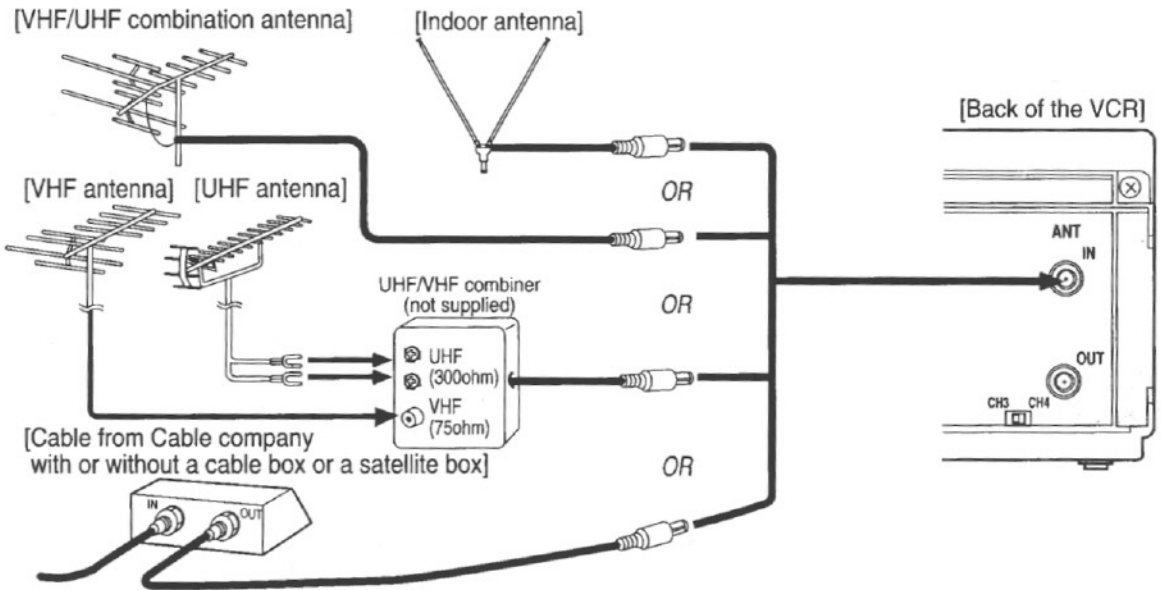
[VHF/UHF combination antenna]

[Indoor antenna]

[Back of the VCR]

[VHF antenna]

[UHF antenna]

OR

ANT

IN

UHF/VHF combiner (not supplied)

OR

UHF (300ohm)

VHF (75ohm)

OUT

CH3 CH4

[Cable from Cable company with or without a cable box or a satellite box]

OR

IN

OUT